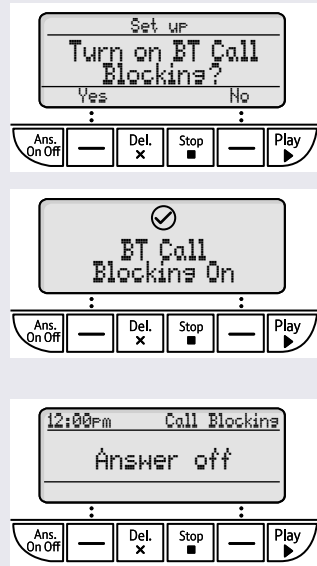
Set up
Turn on BT Call Blocking?
Yes No

Ans. On Off — Del. × Stop ■ — Play ▶

BT Call Blocking On

Ans. On Off — Del. × Stop ■ — Play ▶

12:00pm Call Blocking
Answer off

Ans. On Off — Del. × Stop ■ — Play ▶